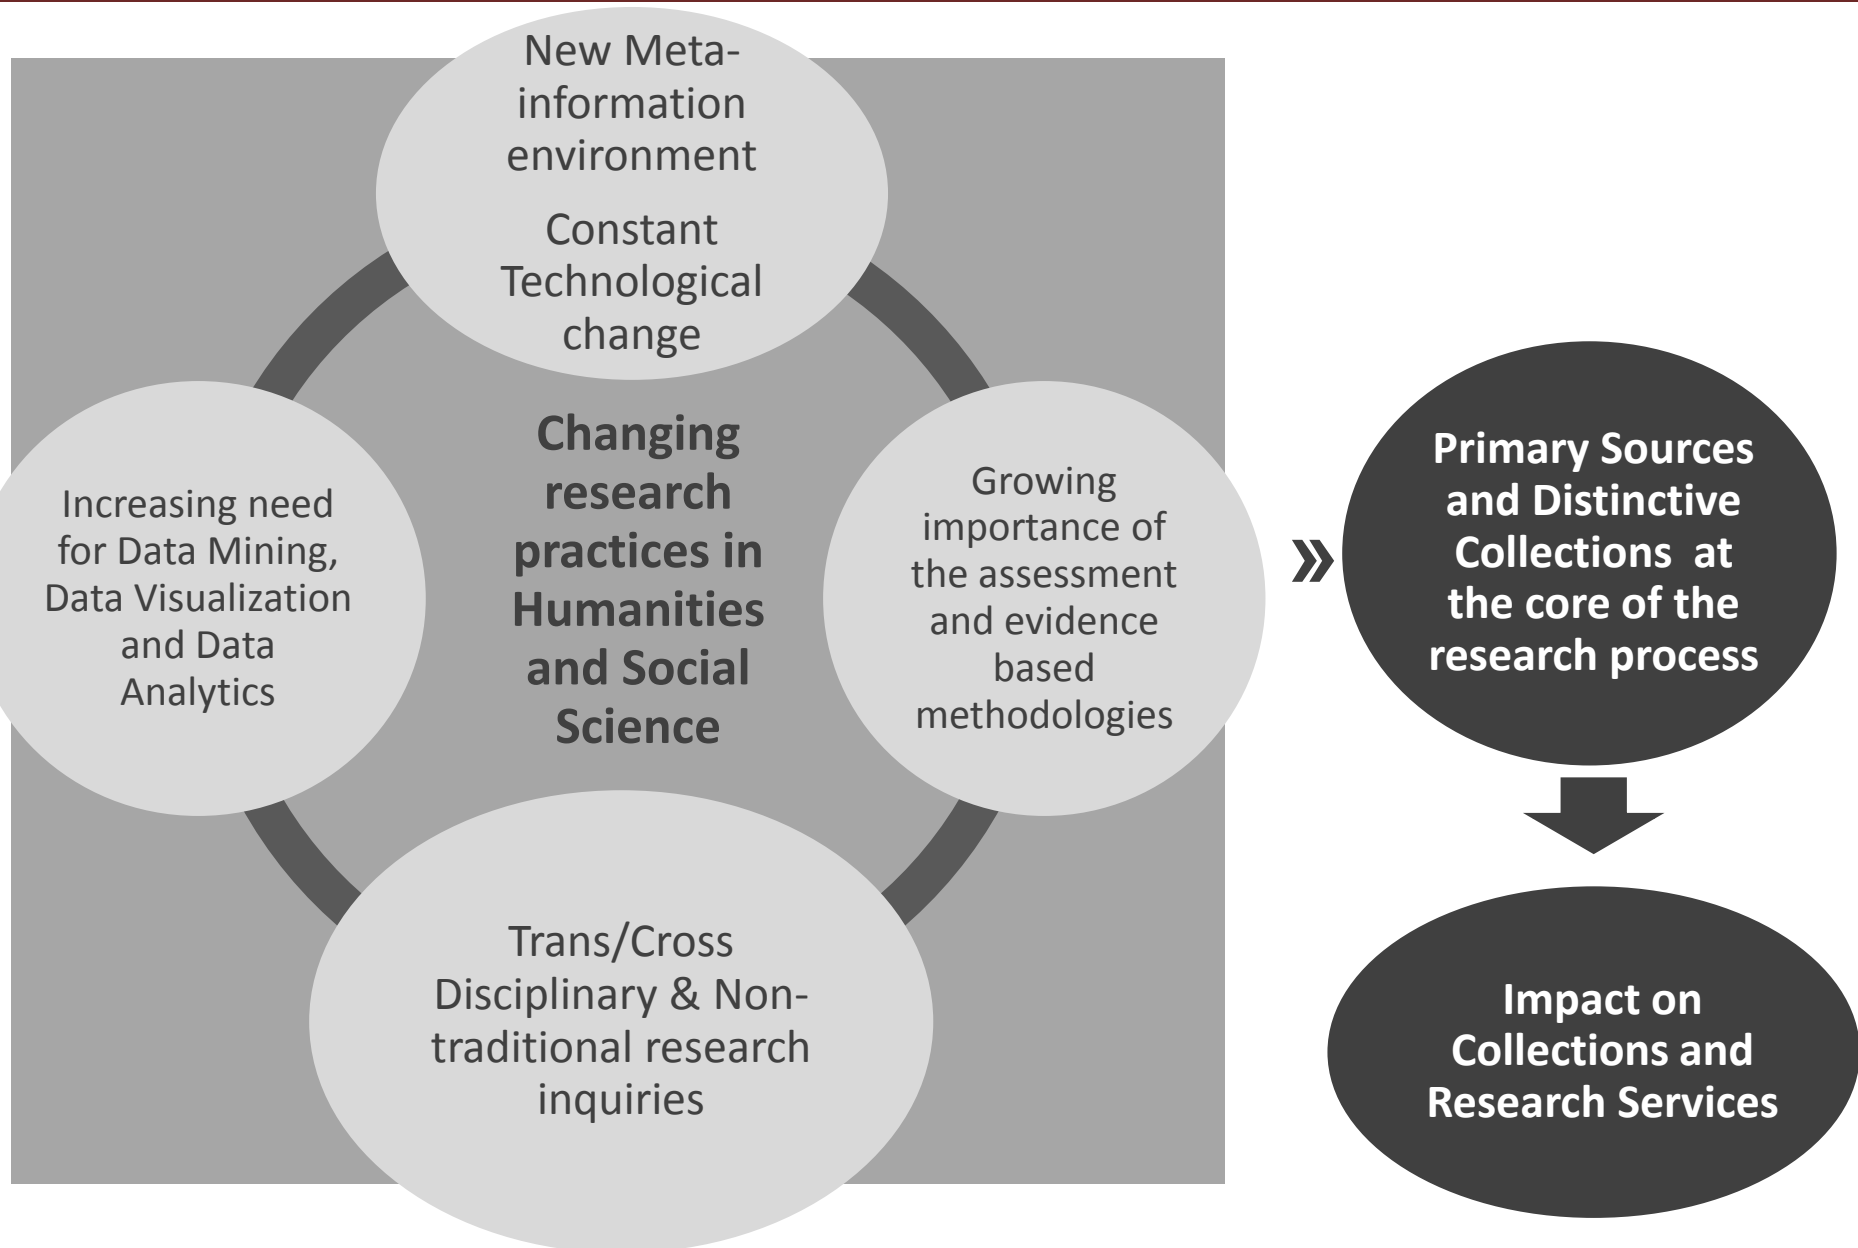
New Meta-information environment

Constant Technological change

Increasing need for Data Mining, Data Visualization and Data Analytics

Changing research practices in Humanities and Social Science

Growing importance of the assessment and evidence based methodologies

Trans/Cross Disciplinary & Non-traditional research inquiries

»

Primary Sources and Distinctive Collections at the core of the research process

Impact on Collections and Research Services